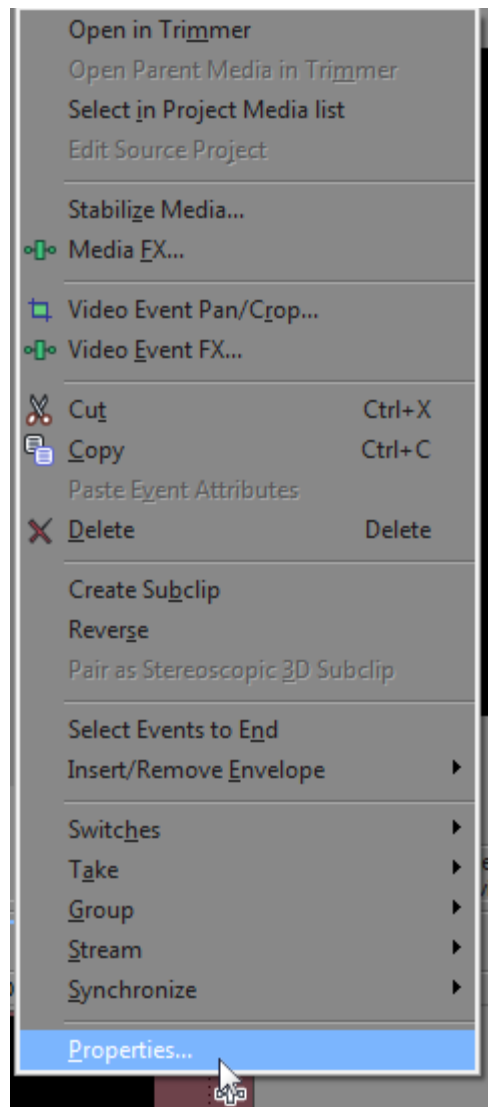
Open in Trimmer
Open Parent Media in Trimmer
Select in Project Media list
Edit Source Project

Stabilize Media...
Media FX...

Video Event Pan/Crop...
Video Event FX...

Cut Ctrl+X
Copy Ctrl+C
Paste Event Attributes
Delete Delete

Create Subclip
Reverse
Pair as Stereoscopic 3D Subclip

Select Events to End
Insert/Remove Envelope

Switches
Take
Group
Stream
Synchronize

Properties...